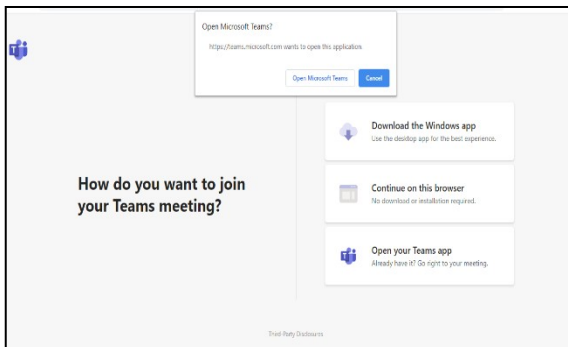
Open Microsoft Teams?

https://teams.microsoft.com wants to open this application.

Open Microsoft Teams

Cancel

How do you want to join your Teams meeting?

Download the Windows app
Use the desktop app for the best experience.

Continue on this browser
No download or installation required.

Open your Teams app
Already have it? Go right to your meeting.

Third-Party Disclosures